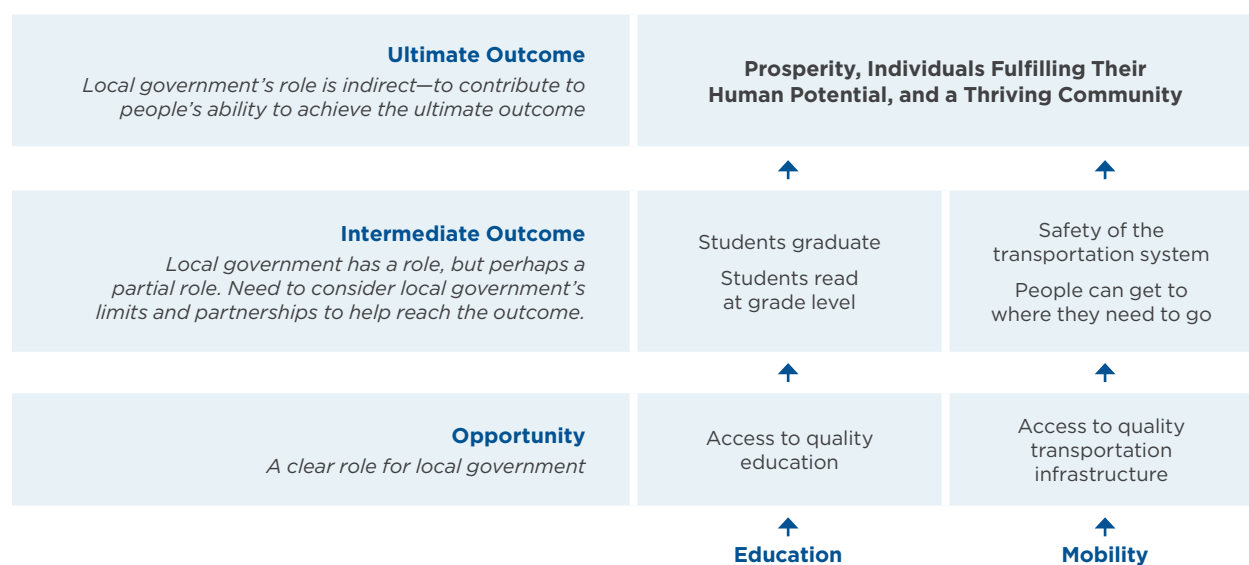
**Ultimate Outcome**
*Local government's role is indirect—to contribute to people's ability to achieve the ultimate outcome*

**Prosperity, Individuals Fulfilling Their Human Potential, and a Thriving Community**

**Intermediate Outcome**
*Local government has a role, but perhaps a partial role. Need to consider local government's limits and partnerships to help reach the outcome.*

Students graduate

Students read at grade level

Safety of the transportation system

People can get to where they need to go

**Opportunity**
*A clear role for local government*

Access to quality education

Access to quality transportation infrastructure

**Education**

**Mobility**